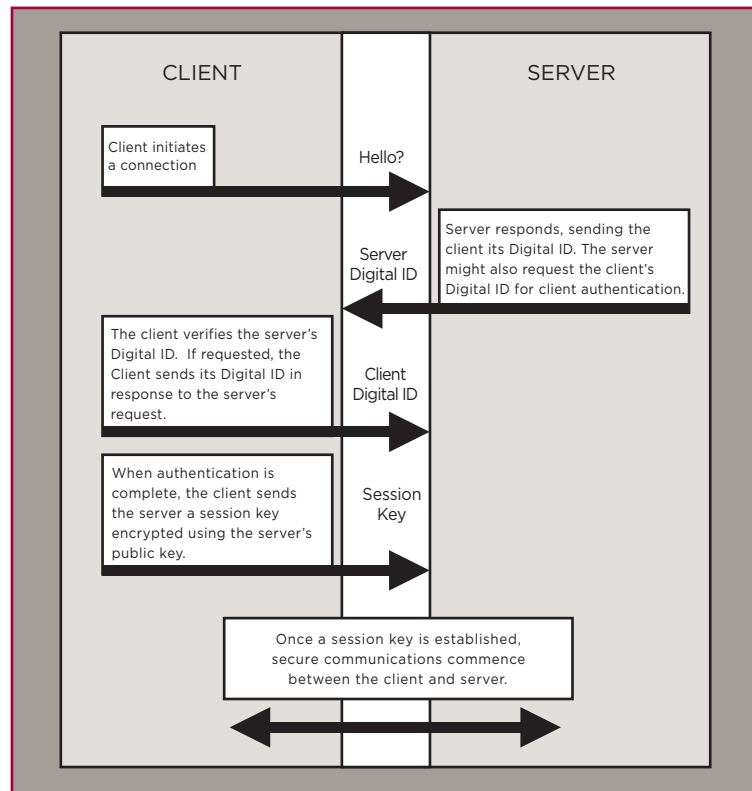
CLIENT

SERVER

Client initiates a connection

Hello?

Server responds, sending the client its Digital ID. The server might also request the client's Digital ID for client authentication.

Server Digital ID

The client verifies the server's Digital ID. If requested, the Client sends its Digital ID in response to the server's request.

Client Digital ID

When authentication is complete, the client sends the server a session key encrypted using the server's public key.

Session Key

Once a session key is established, secure communications commence between the client and server.